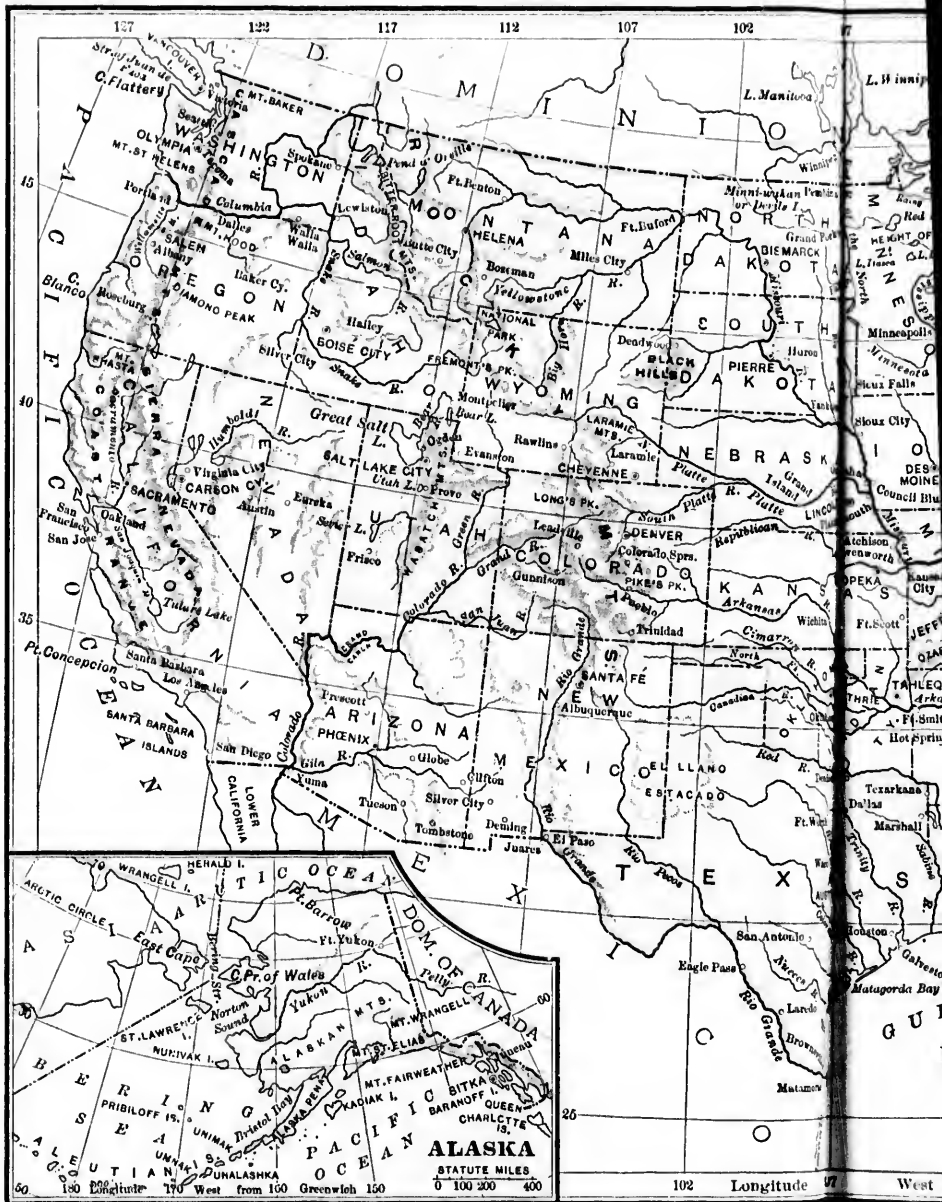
127 122 117 112 107 102

D O M I N I O N

Str. of Juan de Fuca
VANCOUVER I.
C. Flattery
Victoria
MT. BAKER
Seattle
WASHINGTON
OLYMPIA
Tacoma
MT. ST. HELENS
Spokane
Pend d' Oreille
Ft. Benton
L. Manitoba
L. Winnipeg
Winnipeg
Minni-wakan
or Devils L.
Ft. Buford
Columbia
Portland
Dalles
MT. HOOD
SALEM
Albany
Walla Walla
Lewiston
MONTANA
HELENA
Butte City
Miles City
Bozeman
Yellowstone R.
NORTH DAKOTA
BISMARCK
Grand Forks
Red R.
HEIGHT OF LAND
L. Itasca
OREGON
Baker Cy.
Salmon R.
DIAMOND PEAK
Roseburg
C. Blanco
Snake R.
Hailey
BOISE CITY
Silver City
NATIONAL PARK
FREMONT'S PK.
Deadwood
BLACK HILLS
SOUTH DAKOTA
PIERRE
Huron
Minneapolis
Sioux Falls
MT. SHASTA
Humboldt R.
Great Salt L.
Ogden
Bear L.
Montpelier
WYOMING
Rawlins
LARAMIE MTS.
Laramie
CHEYENNE
Sioux City
40
COAST RANGE
SIERRA NEVADA
Virginia City
CARSON CY.
NEVADA
SACRAMENTO
Austin
Eureka
SALT LAKE CITY
Utah L.
Provo
UTAH
Evanston
WASATCH MTS.
Green R.
NEBRASKA
Platte R.
Grand Island
LINCOLN
DES MOINES
Council Bluffs
San Francisco
Oakland
San Jose
CALIFORNIA
Sevier L.
Frisco
LONG'S PK.
DENVER
Colorado Sprs.
Leadville
COLORADO
Gunnison
PIKE'S PK.
Pueblo
Republican R.
KANSAS
Atchison
Leavenworth
TOPEKA
City
Arkansas R.
Wichita
Ft. Scott
Tulare Lake
35
Colorado R.
San Juan R.
Rio Grande
Trinidad
Cimarron R.
Pt. Concepcion
Santa Barbara
Los Angeles
SANTA BARBARA ISLANDS
GRAND CANON
NEW MEXICO
SANTA FÉ
Albuquerque
Canadian R.
North Fk.
TAHLEQUAH
GUTHRIE
Ft. Smith
Hot Springs
JEFFERSON
OZARK
Prescott
ARIZONA
PHŒNIX
San Diego
Colorado
Gila R.
Yuma
Globe
Clifton
EL LLANO ESTACADO
Red R.
Texarkana
Dallas
Marshall
Ft. Worth
LOWER CALIFORNIA
Tucson
Silver City
Tombstone
Deming
Juarez
El Paso
Pecos
MEXICO
TEXAS
Trinity R.
Sabine R.
Houston
Galveston
Matagorda Bay
San Antonio
Eagle Pass
Nueces R.
Rio Grande
Laredo
Brownsville
Matamoros
GULF
25

HERALD I.
WRANGELL I.
ARCTIC OCEAN
ARCTIC CIRCLE
Pt. Barrow
Ft. Yukon
DOM. OF CANADA
East Cape
Bering Str.
C. Pr. of Wales
Yukon R.
Pelly R.
ASIA
Norton Sound
ST. LAWRENCE I.
ALASKAN MTS.
MT. WRANGELL
60
NUNIVAK I.
MT. ST. ELIAS
Juneau
BERING SEA
PRIBILOFF IS.
UNIMAK
ALASKA PEN.
Bristol Bay
KADIAK I.
MT. FAIRWEATHER
SITKA
BARANOFF I.
QUEEN CHARLOTTE IS.
ALEUTIAN IS.
UMNAK
UNALASHKA
PACIFIC OCEAN
ALASKA
STATUTE MILES
0 100 200 400
50 180 Longitude 170 West from 160 Greenwich 150

102 Longitude 97 West